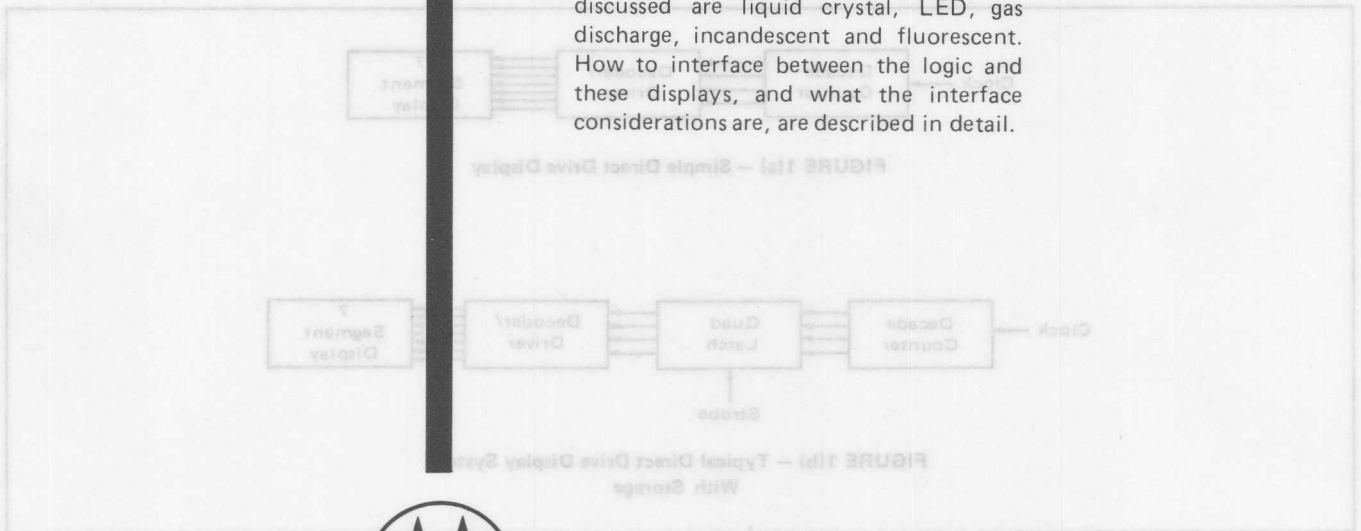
discussed are liquid crystal, LED, gas discharge, incandescent and fluorescent. How to interface between the logic and these displays, and what the interface considerations are, are described in detail.